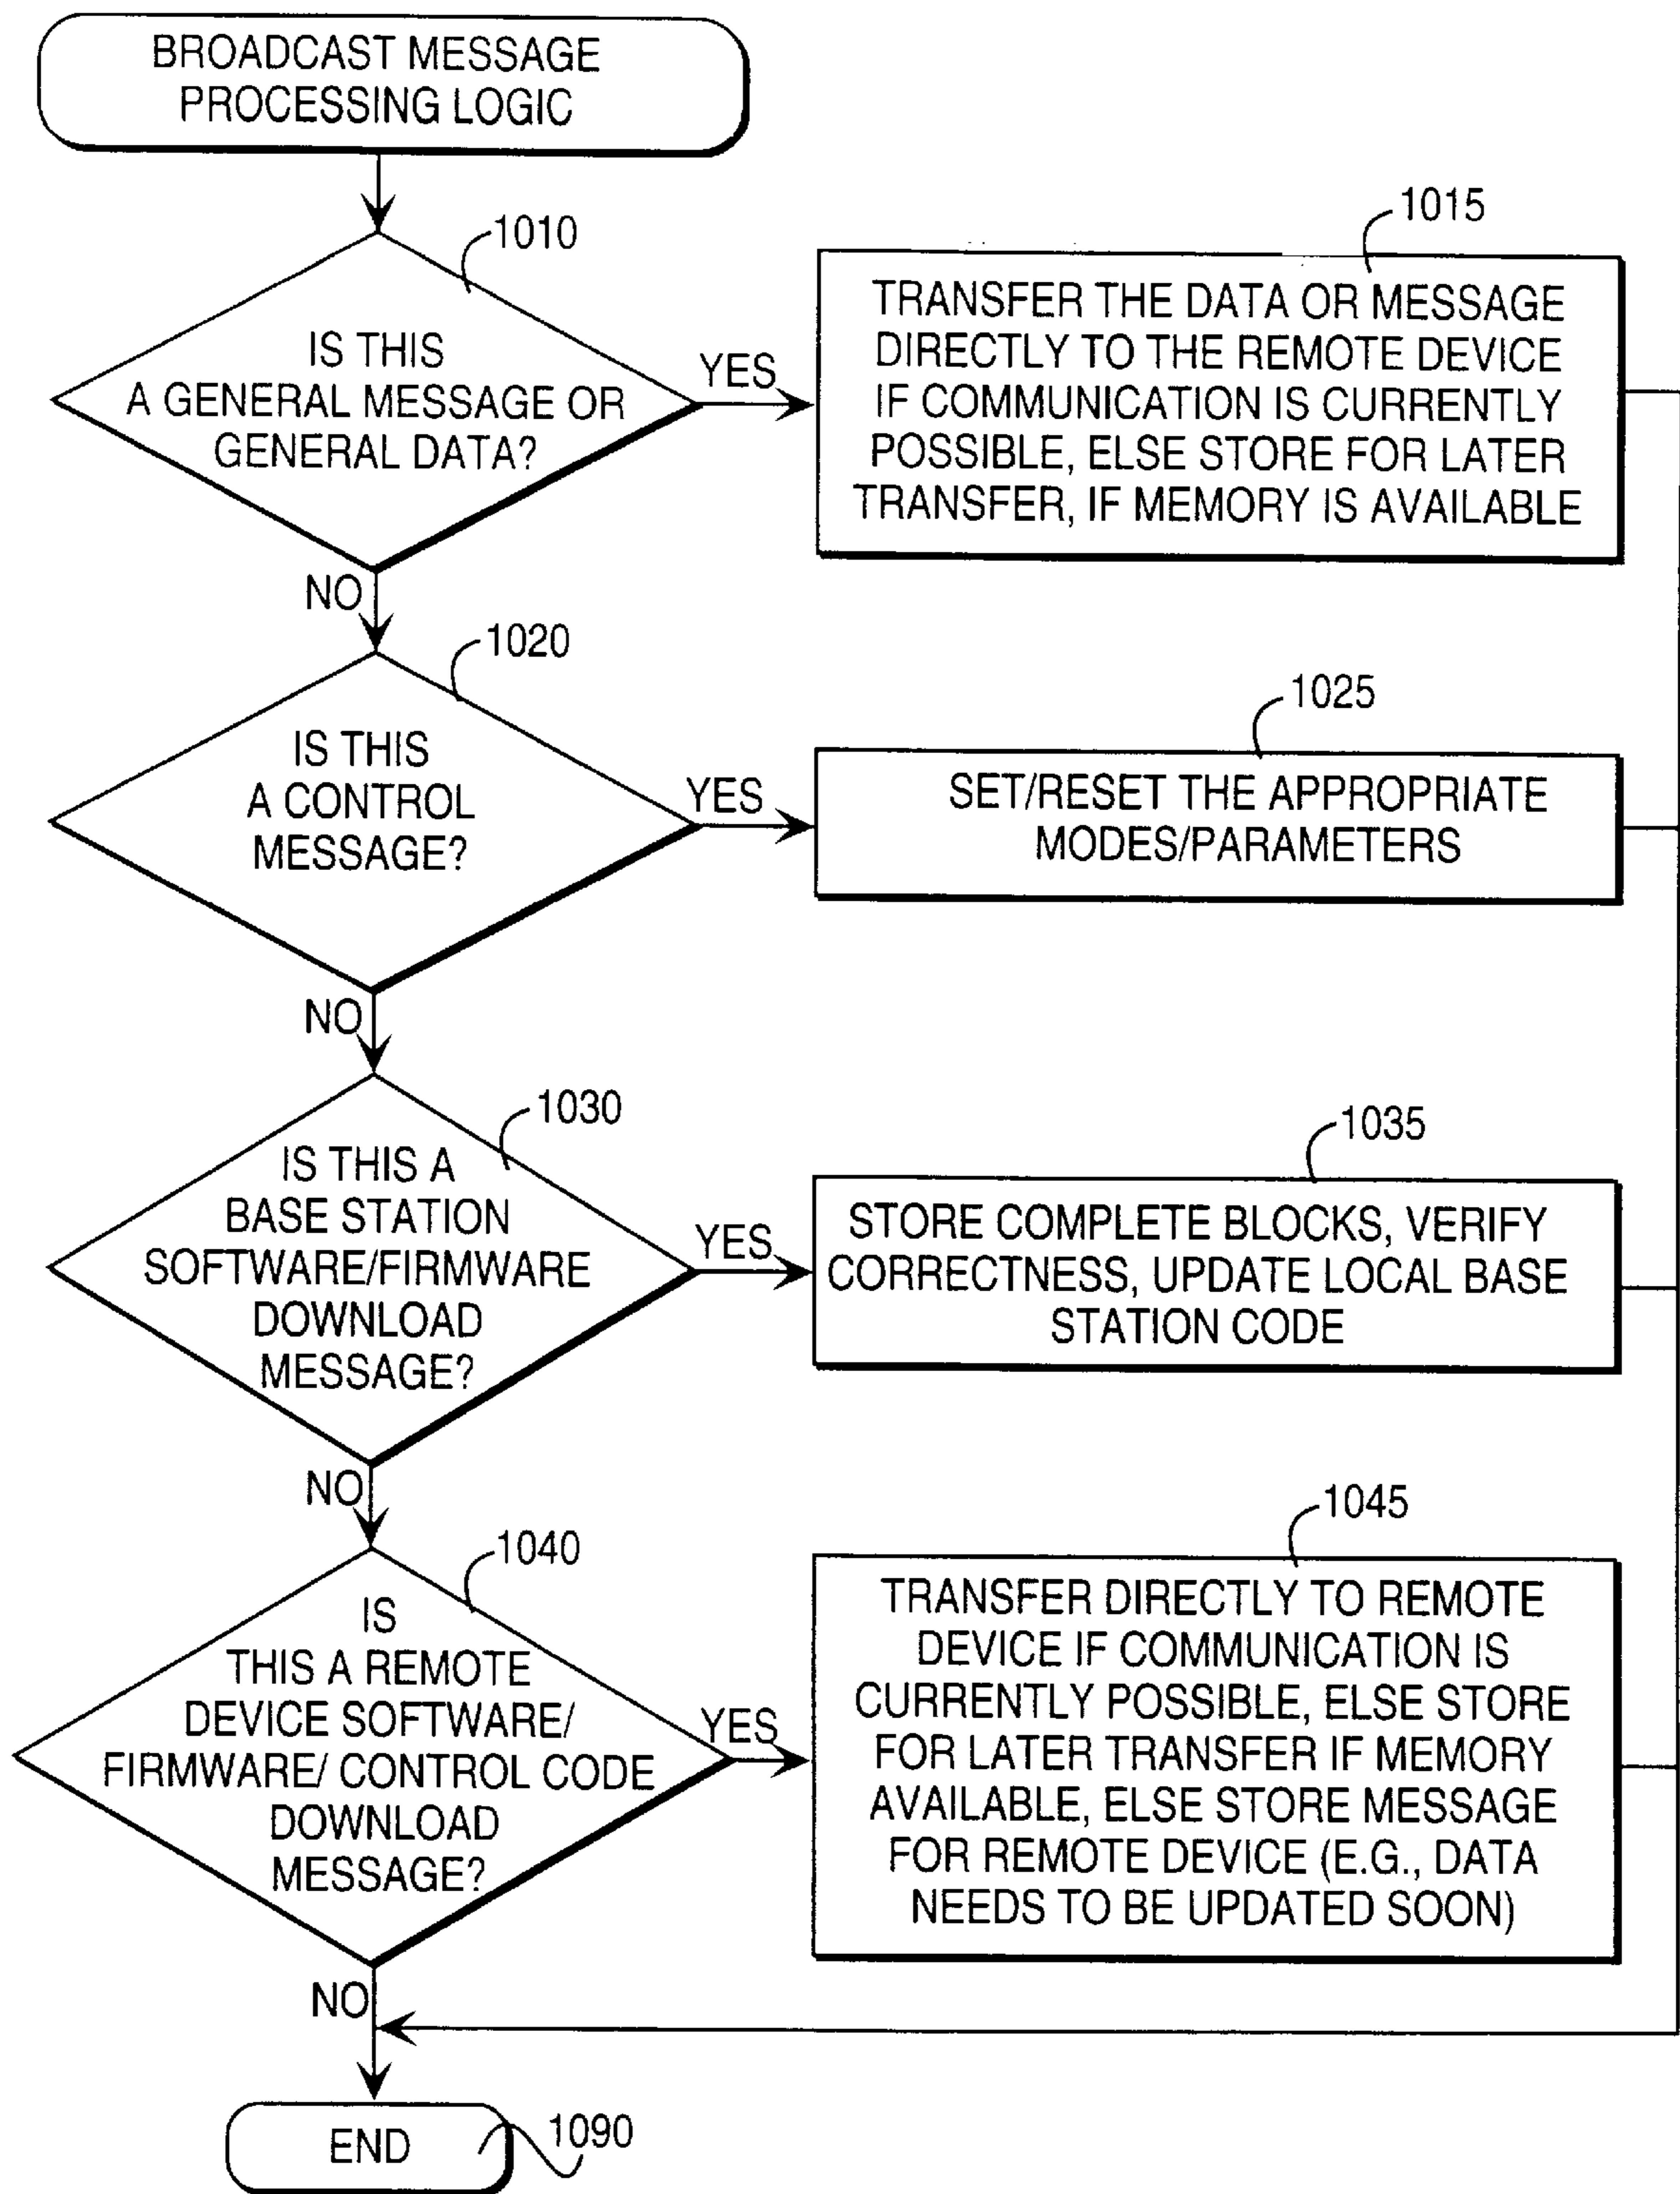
BROADCAST MESSAGE PROCESSING LOGIC

1010

IS THIS A GENERAL MESSAGE OR GENERAL DATA?

YES

1015

TRANSFER THE DATA OR MESSAGE DIRECTLY TO THE REMOTE DEVICE IF COMMUNICATION IS CURRENTLY POSSIBLE, ELSE STORE FOR LATER TRANSFER, IF MEMORY IS AVAILABLE

NO

1020

IS THIS A CONTROL MESSAGE?

YES

1025

SET/RESET THE APPROPRIATE MODES/PARAMETERS

NO

1030

IS THIS A BASE STATION SOFTWARE/FIRMWARE DOWNLOAD MESSAGE?

YES

1035

STORE COMPLETE BLOCKS, VERIFY CORRECTNESS, UPDATE LOCAL BASE STATION CODE

NO

1040

IS THIS A REMOTE DEVICE SOFTWARE/ FIRMWARE/ CONTROL CODE DOWNLOAD MESSAGE?

YES

1045

TRANSFER DIRECTLY TO REMOTE DEVICE IF COMMUNICATION IS CURRENTLY POSSIBLE, ELSE STORE FOR LATER TRANSFER IF MEMORY AVAILABLE, ELSE STORE MESSAGE FOR REMOTE DEVICE (E.G., DATA NEEDS TO BE UPDATED SOON)

NO

END

1090